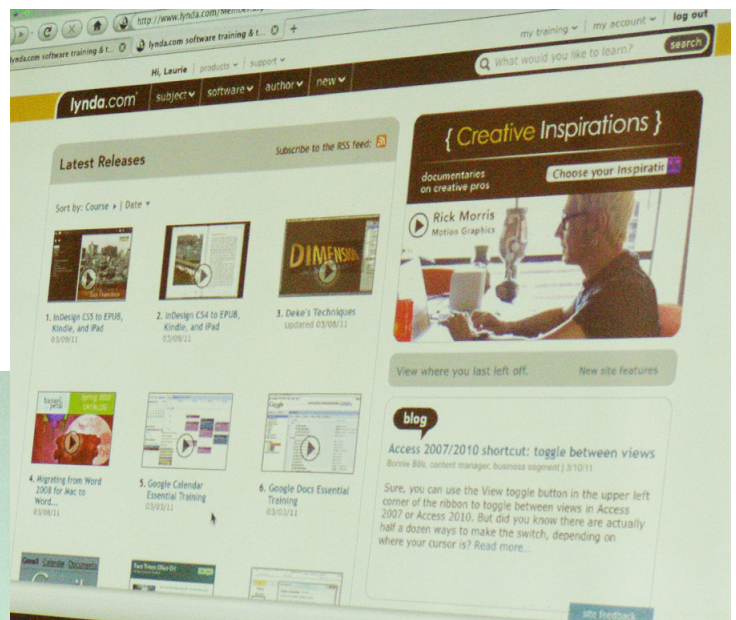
http://www.lynda.com/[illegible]

lynda.com software training & t... | lynda.com software training & t...

my training | my account | log out

Hi, Laurie | products | support

What would you like to learn? search

lynda.com subject software author new

Latest Releases

Subscribe to the RSS feed:

Sort by: Course | Date

1. InDesign CS5 to EPUB, Kindle, and iPad 03/09/11

2. InDesign CS4 to EPUB, Kindle, and iPad 03/09/11

3. Deke's Techniques Updated 03/08/11

4. Migrating from Word 2008 for Mac to Word... 03/08/11

5. Google Calendar Essential Training 03/03/11

6. Google Docs Essential Training 03/02/11

{ Creative Inspirations }

documentaries on creative pros

Choose your Inspiratio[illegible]

Rick Morris
Motion Graphics

View where you last left off.

New site features

blog

Access 2007/2010 shortcut: toggle between views

Bonnie Biafore, content manager, business segment | 3/10/11

Sure, you can use the View toggle button in the upper left corner of the ribbon to toggle between views in Access 2007 or Access 2010. But did you know there are actually half a dozen ways to make the switch, depending on where your cursor is? Read more...

site feedback